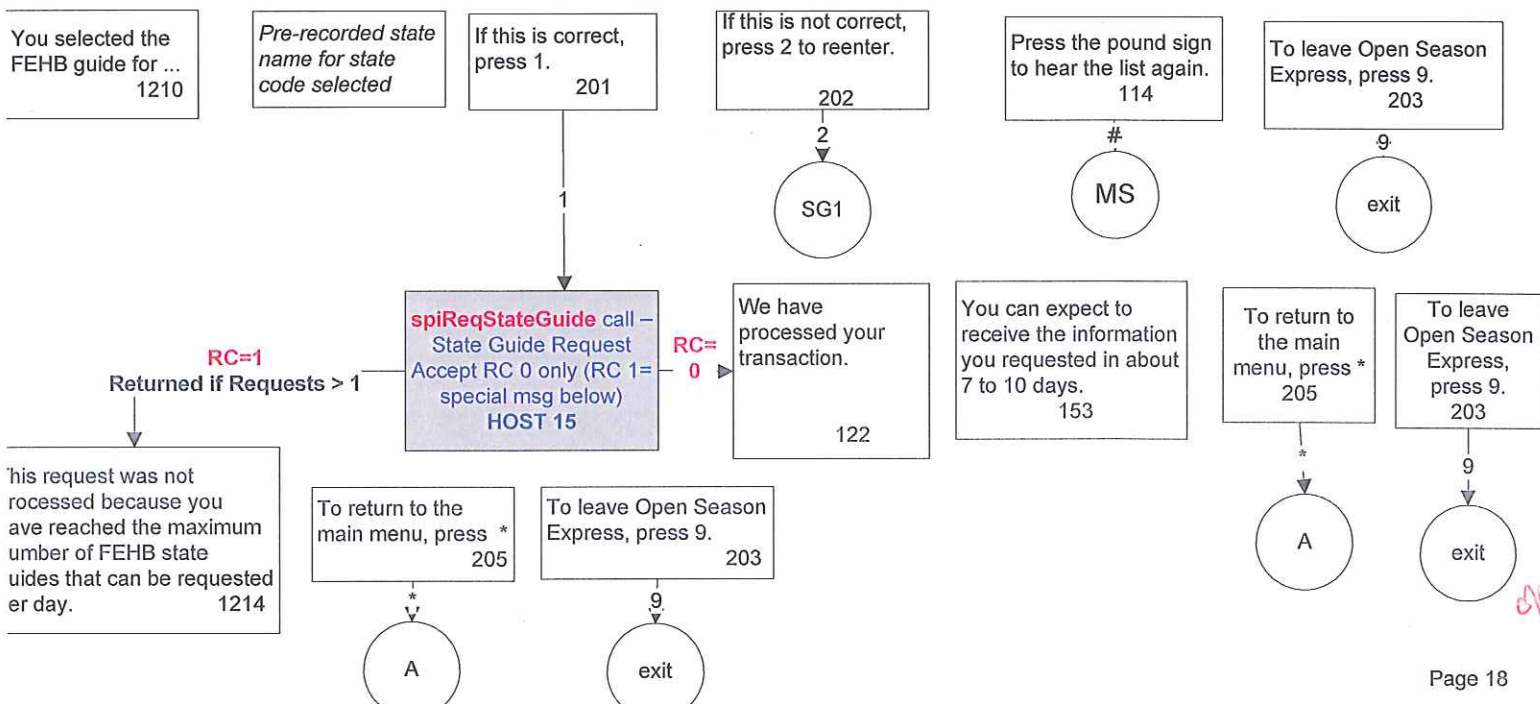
You selected the FEHB guide for ...
1210

Pre-recorded state name for state code selected

If this is correct, press 1.
201

1

If this is not correct, press 2 to reenter.
202

2

SG1

Press the pound sign to hear the list again.
114

#

MS

To leave Open Season Express, press 9.
203

9

exit

RC=1
Returned if Requests > 1

spiReqStateGuide call – State Guide Request Accept RC 0 only (RC 1= special msg below)
HOST 15

RC= 0

We have processed your transaction.
122

You can expect to receive the information you requested in about 7 to 10 days.
153

To return to the main menu, press *
205

*

A

To leave Open Season Express, press 9.
203

9

exit

his request was not rocessed because you ave reached the maximum umber of FEHB state uides that can be requested er day.
1214

To return to the main menu, press *
205

*

A

To leave Open Season Express, press 9.
203

9

exit

Page 18